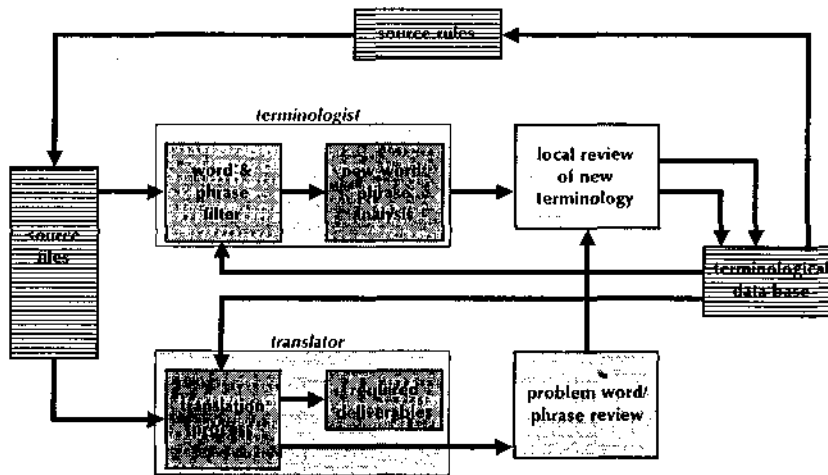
source rules

terminologist

source files

word & phrase filter

new word/ phrase analysis

local review of new terminology

terminological data base

translator

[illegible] translation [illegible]

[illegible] deliverables

problem word/ phrase review